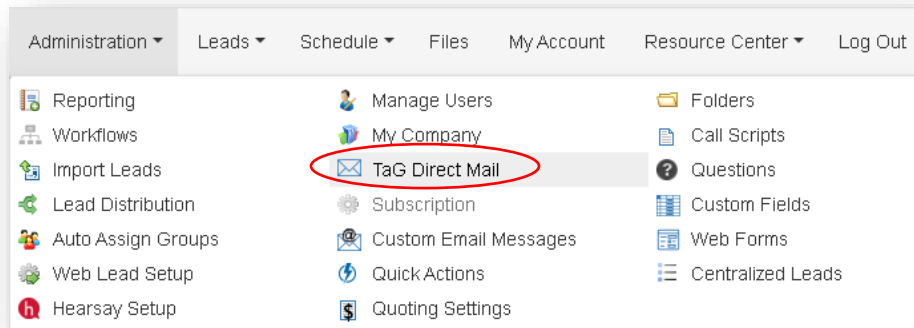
Administration ▾ Leads ▾ Schedule ▾ Files My Account Resource Center ▾ Log Out

Reporting
Workflows
Import Leads
Lead Distribution
Auto Assign Groups
Web Lead Setup
Hearsay Setup

Manage Users
My Company
TaG Direct Mail
Subscription
Custom Email Messages
Quick Actions
Quoting Settings

Folders
Call Scripts
Questions
Custom Fields
Web Forms
Centralized Leads